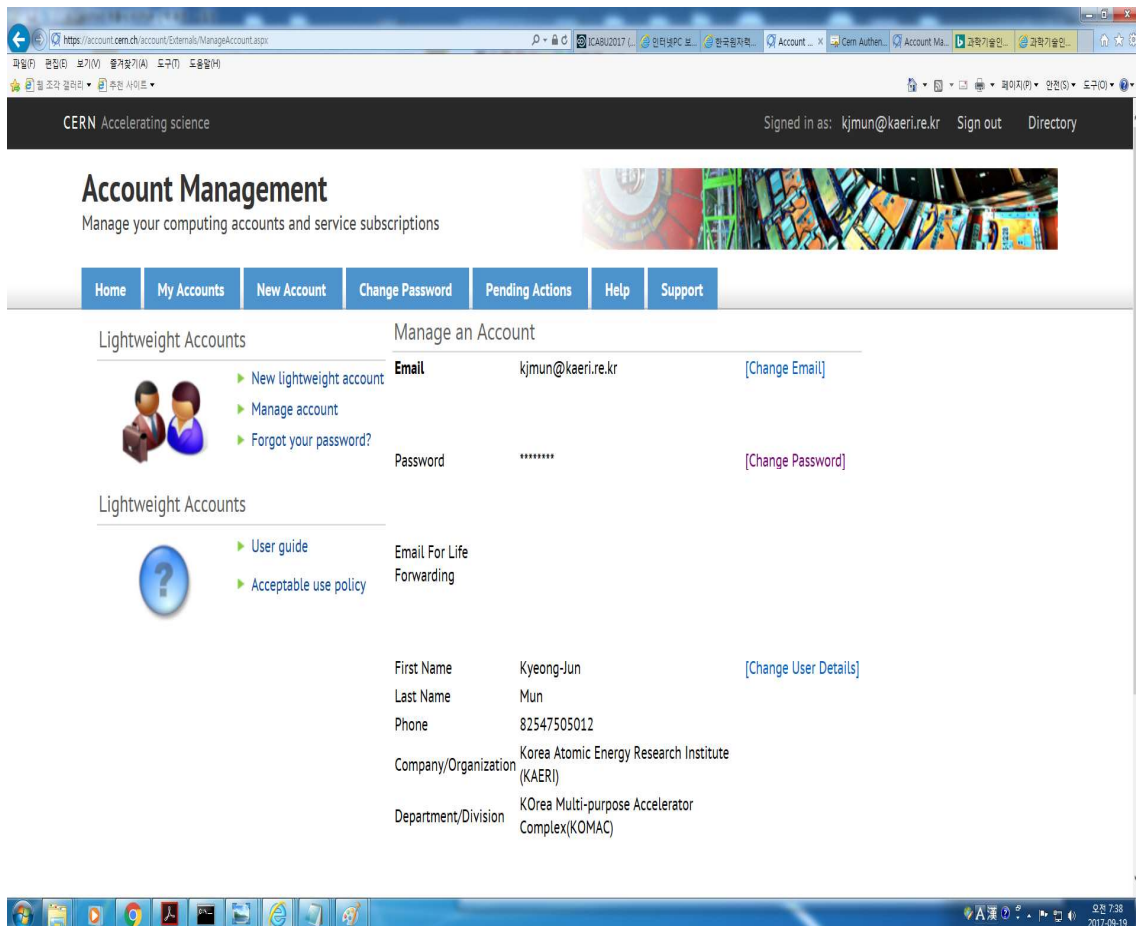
https://account.cern.ch/account/Externals/ManageAccount.aspx
ICABU2017 (... 인터넷PC 보... 한국원자력... Account ... × Cern Authen... Account Ma... 과학기술인... 과학기술인...

파일(F) 편집(E) 보기(V) 즐겨찾기(A) 도구(T) 도움말(H)
웹 조각 갤러리 ▾ 추천 사이트 ▾
페이지(P) ▾ 안전(S) ▾ 도구(O) ▾

CERN Accelerating science
Signed in as: kjmun@kaeri.re.kr Sign out Directory

Account Management
Manage your computing accounts and service subscriptions

Home | My Accounts | New Account | Change Password | Pending Actions | Help | Support

Lightweight Accounts
New lightweight account
Manage account
Forgot your password?

Lightweight Accounts
User guide
Acceptable use policy

Manage an Account

| | | |
|---|---|---|
| Email | kjmun@kaeri.re.kr | [Change Email] |
| Password | ******** | [Change Password] |
| Email For Life Forwarding | | |
| First Name | Kyeong-Jun | [Change User Details] |
| Last Name | Mun | |
| Phone | 82547505012 | |
| Company/Organization | Korea Atomic Energy Research Institute (KAERI) | |
| Department/Division | KOrea Multi-purpose Accelerator Complex(KOMAC) | |

오전 7:38
2017-09-19